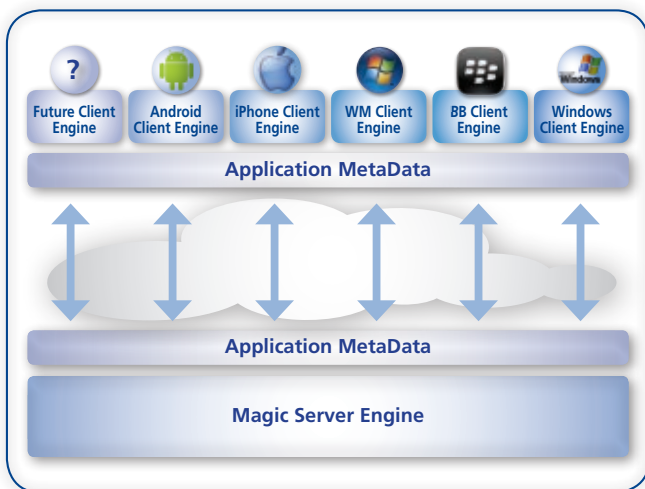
?

Future Client Engine

Android Client Engine

iPhone Client Engine

WM Client Engine

BB Client Engine

Windows

Windows Client Engine

Application MetaData

Application MetaData

Magic Server Engine